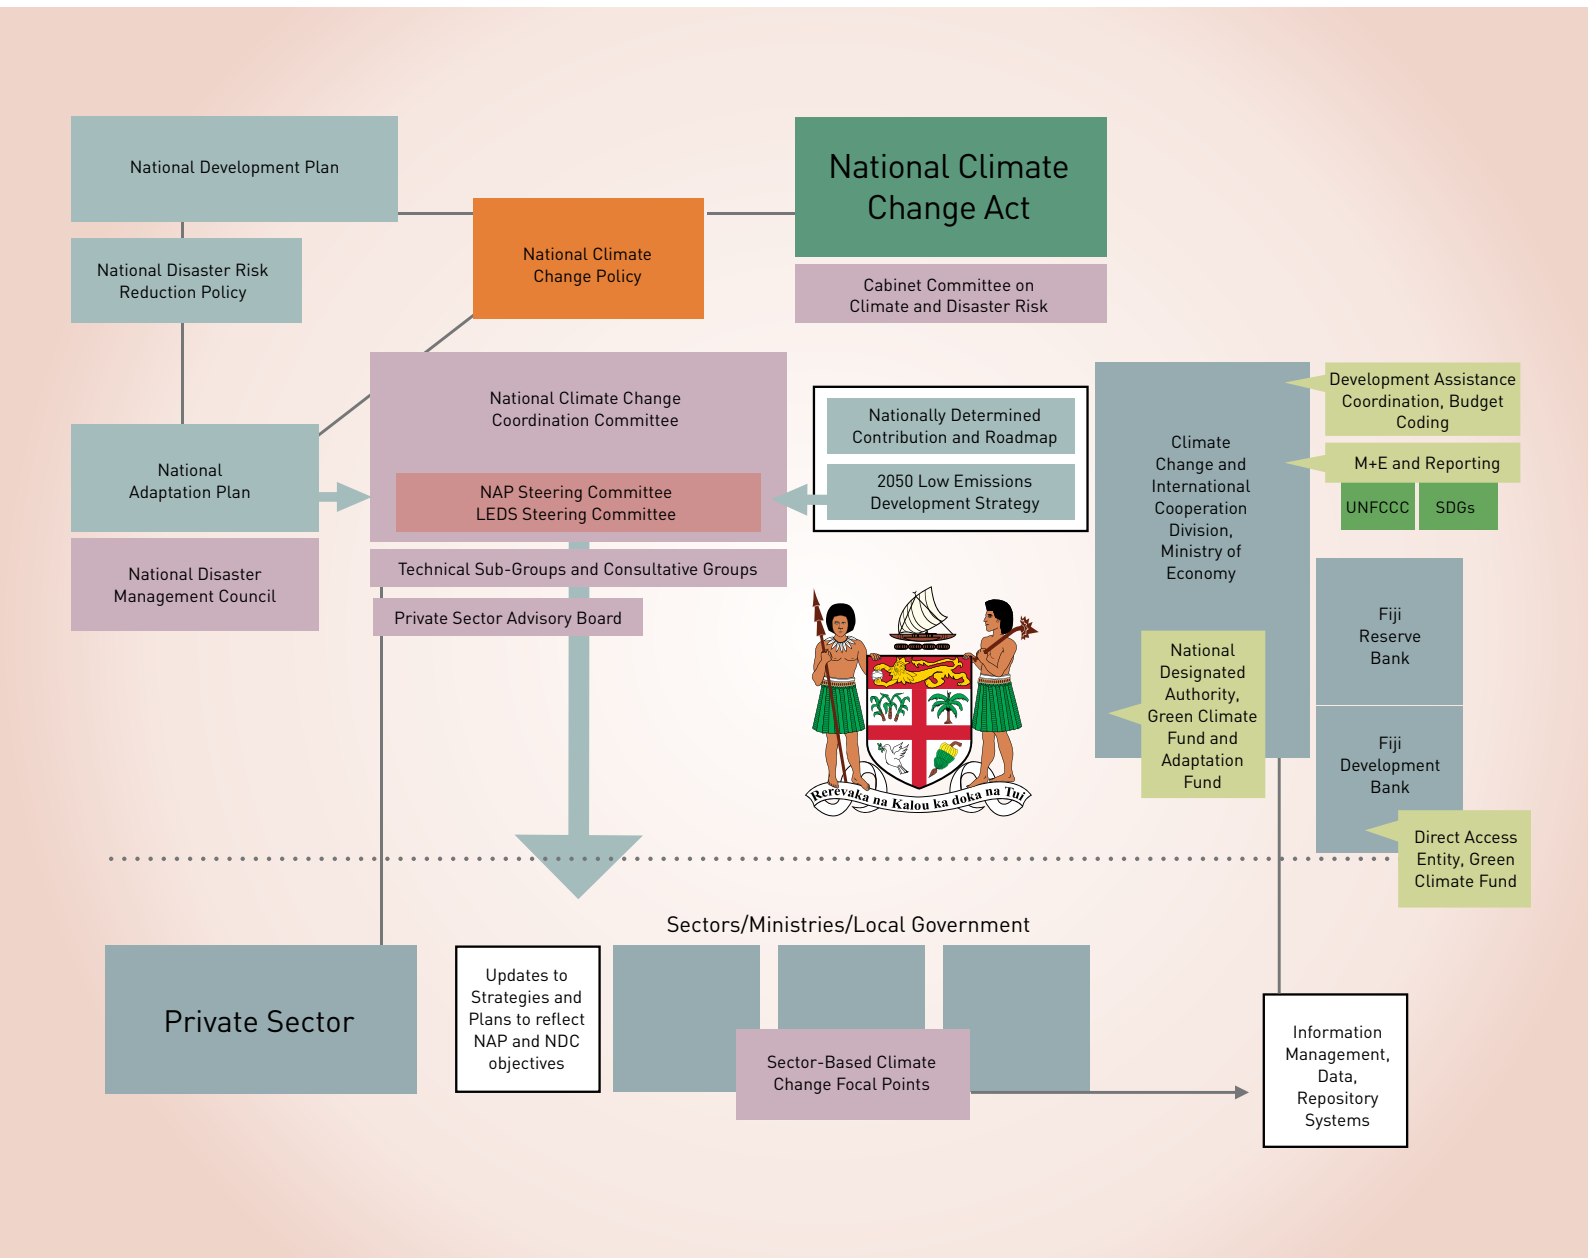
National Development Plan

National Climate Change Act

National Climate Change Policy

National Disaster Risk Reduction Policy

Cabinet Committee on Climate and Disaster Risk

National Climate Change Coordination Committee

NAP Steering Committee
LEDS Steering Committee

Nationally Determined Contribution and Roadmap

2050 Low Emissions Development Strategy

Climate Change and International Cooperation Division, Ministry of Economy

Development Assistance Coordination, Budget Coding

M+E and Reporting

UNFCCC

SDGs

National Adaptation Plan

National Disaster Management Council

Technical Sub-Groups and Consultative Groups

Private Sector Advisory Board

Rerevaka na Kalou ka doka na Tui

National Designated Authority, Green Climate Fund and Adaptation Fund

Fiji Reserve Bank

Fiji Development Bank

Direct Access Entity, Green Climate Fund

Sectors/Ministries/Local Government

Private Sector

Updates to Strategies and Plans to reflect NAP and NDC objectives

Sector-Based Climate Change Focal Points

Information Management, Data, Repository Systems